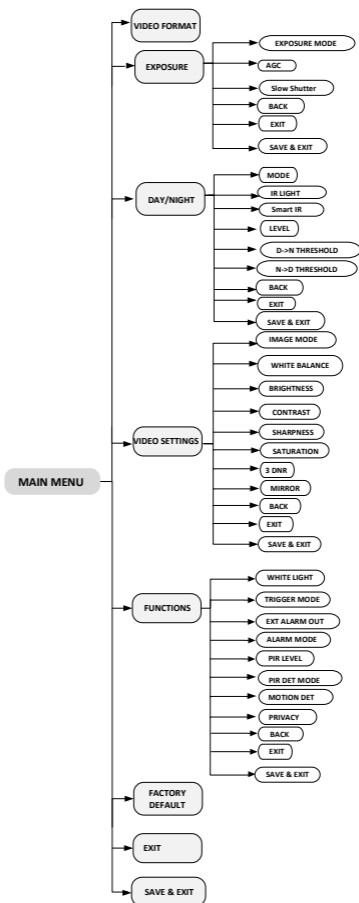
MAIN MENU

VIDEO FORMAT

EXPOSURE

EXPOSURE MODE

AGC

Slow Shutter

BACK

EXIT

SAVE & EXIT

DAY/NIGHT

MODE

IR LIGHT

Smart IR

LEVEL

D->N THRESHOLD

N->D THRESHOLD

BACK

EXIT

SAVE & EXIT

VIDEO SETTINGS

IMAGE MODE

WHITE BALANCE

BRIGHTNESS

CONTRAST

SHARPNESS

SATURATION

3 DNR

MIRROR

BACK

EXIT

SAVE & EXIT

FUNCTIONS

WHITE LIGHT

TRIGGER MODE

EXT ALARM OUT

ALARM MODE

PIR LEVEL

PIR DET MODE

MOTION DET

PRIVACY

BACK

EXIT

SAVE & EXIT

FACTORY DEFAULT

EXIT

SAVE & EXIT